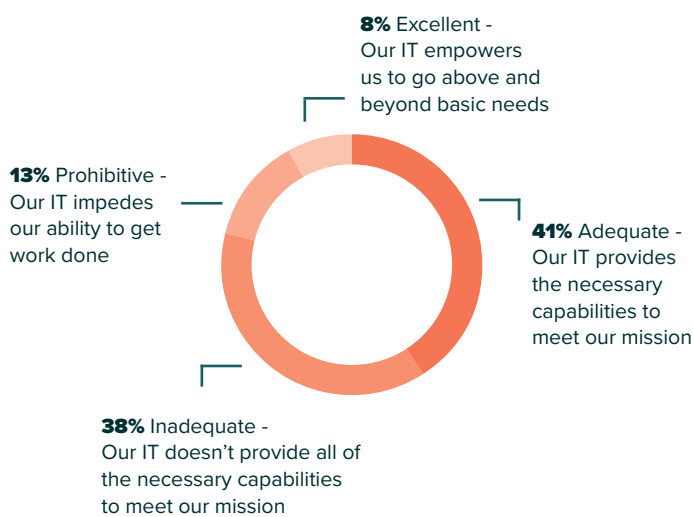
8% Excellent - Our IT empowers us to go above and beyond basic needs

13% Prohibitive - Our IT impedes our ability to get work done

41% Adequate - Our IT provides the necessary capabilities to meet our mission

38% Inadequate - Our IT doesn’t provide all of the necessary capabilities to meet our mission